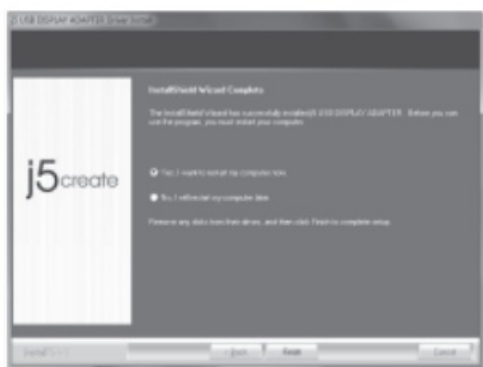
j5 USB DISPLAY ADAPTER Driver Install

j5create

InstallShield Wizard Complete

The InstallShield Wizard has successfully installed j5 USB DISPLAY ADAPTER. Before you can use the program, you must restart your computer.

Yes, I want to restart my computer now.

No, I will restart my computer later.

Remove any disks from their drives, and then click Finish to complete setup.

InstallShield

< Back

Finish

Cancel